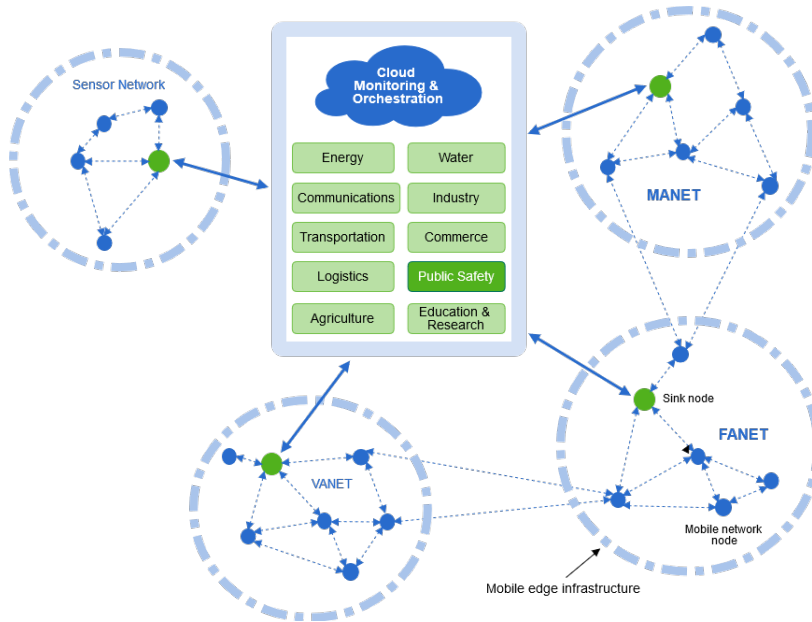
Sensor Network

Cloud Monitoring & Orchestration

Energy
Water
Communications
Industry
Transportation
Commerce
Logistics
Public Safety
Agriculture
Education & Research

MANET

Sink node

FANET

VANET

Mobile network node

Mobile edge infrastructure